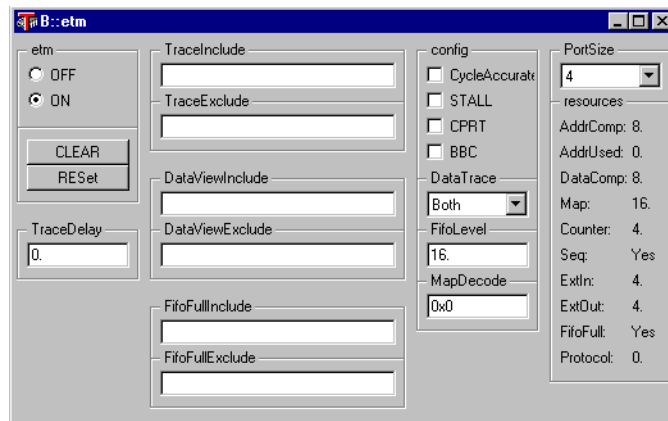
B::etm

etm
OFF
ON

CLEAR
RESet

TraceDelay
0.

TraceInclude

TraceExclude

DataViewInclude

DataViewExclude

FifoFullInclude

FifoFullExclude

config
CycleAccurate
STALL
CPRT
BBC

DataTrace
Both

FifoLevel
16.

MapDecode
0x0

PortSize
4

resources
| | |
|---|---|
| AddrComp: | 8. |
| AddrUsed: | 0. |
| DataComp: | 8. |
| Map: | 16. |
| Counter: | 4. |
| Seq: | Yes |
| ExtIn: | 4. |
| ExtOut: | 4. |
| FifoFull: | Yes |
| Protocol: | 0. |